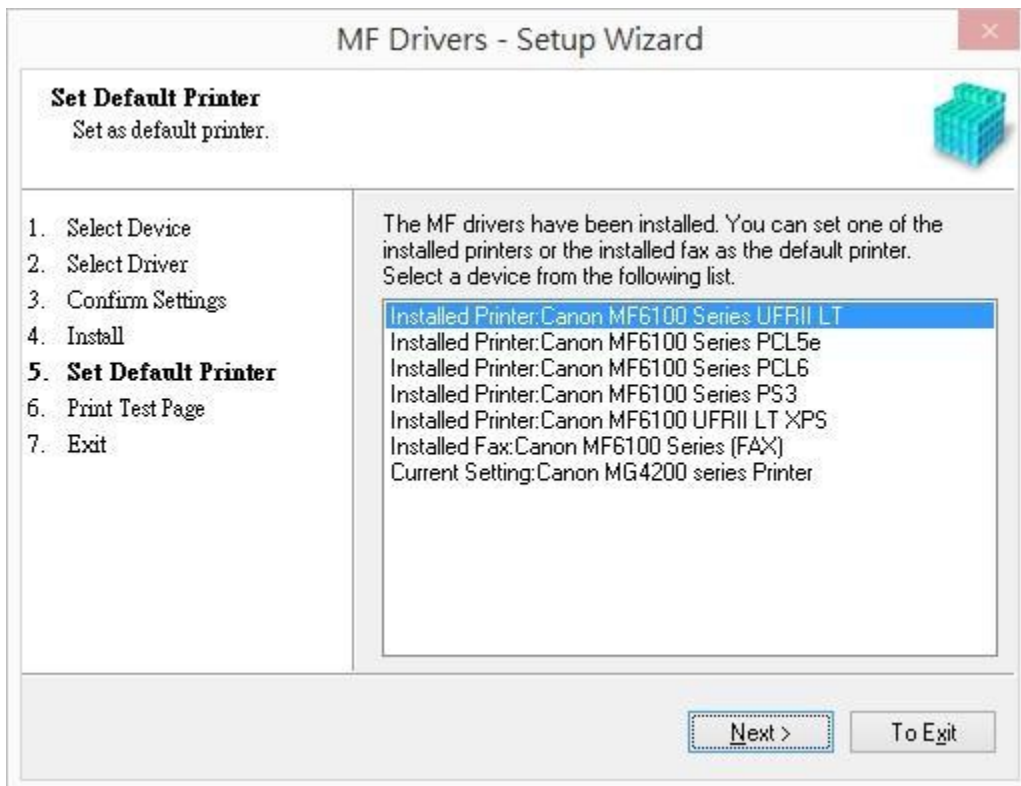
MF Drivers - Setup Wizard

Set Default Printer
Set as default printer.

1. Select Device
2. Select Driver
3. Confirm Settings
4. Install
5. Set Default Printer
6. Print Test Page
7. Exit

The MF drivers have been installed. You can set one of the installed printers or the installed fax as the default printer. Select a device from the following list.

Installed Printer:Canon MF6100 Series UFRII LT
Installed Printer:Canon MF6100 Series PCL5e
Installed Printer:Canon MF6100 Series PCL6
Installed Printer:Canon MF6100 Series PS3
Installed Printer:Canon MF6100 UFRII LT XPS
Installed Fax:Canon MF6100 Series (FAX)
Current Setting:Canon MG4200 series Printer

Next >
To Exit